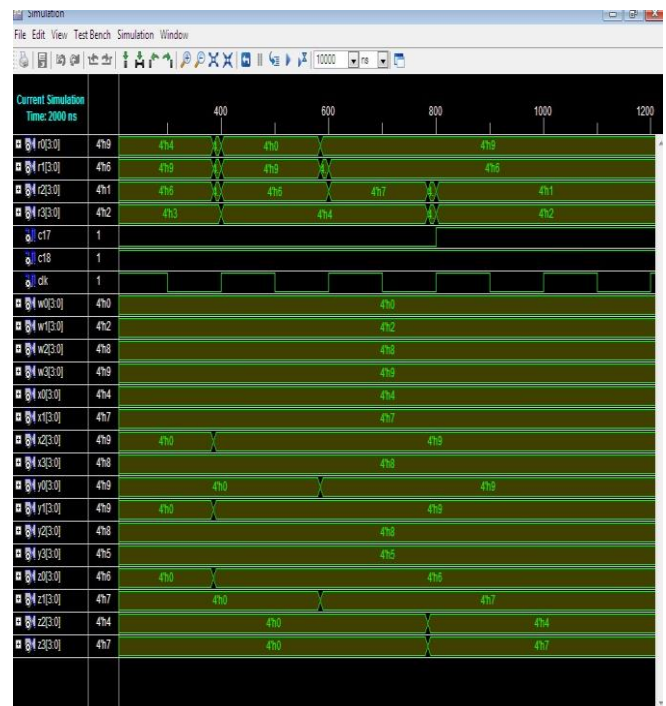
Simulation

File Edit View Test Bench Simulation Window

10000 ns

Current Simulation Time: 2000 ns

400 600 800 1000 1200

| Signal | Value | Waveform |
|---|---|---|
| r0[3:0] | 4'h9 | 4'h4 4 4'h0 4'h9 |
| r1[3:0] | 4'h6 | 4'h9 4 4'h9 4'h6 |
| r2[3:0] | 4'h1 | 4'h6 4 4'h6 4'h7 4 4'h1 |
| r3[3:0] | 4'h2 | 4'h3 4'h4 4 4'h2 |
| c17 | 1 | |
| c18 | 1 | |
| clk | 1 | |
| w0[3:0] | 4'h0 | 4'h0 |
| w1[3:0] | 4'h2 | 4'h2 |
| w2[3:0] | 4'h8 | 4'h8 |
| w3[3:0] | 4'h9 | 4'h9 |
| x0[3:0] | 4'h4 | 4'h4 |
| x1[3:0] | 4'h7 | 4'h7 |
| x2[3:0] | 4'h9 | 4'h0 4'h9 |
| x3[3:0] | 4'h8 | 4'h8 |
| y0[3:0] | 4'h9 | 4'h0 4'h9 |
| y1[3:0] | 4'h9 | 4'h0 4'h9 |
| y2[3:0] | 4'h8 | 4'h8 |
| y3[3:0] | 4'h5 | 4'h5 |
| z0[3:0] | 4'h6 | 4'h0 4'h6 |
| z1[3:0] | 4'h7 | 4'h0 4'h7 |
| z2[3:0] | 4'h4 | 4'h0 4'h4 |
| z3[3:0] | 4'h7 | 4'h0 4'h7 |